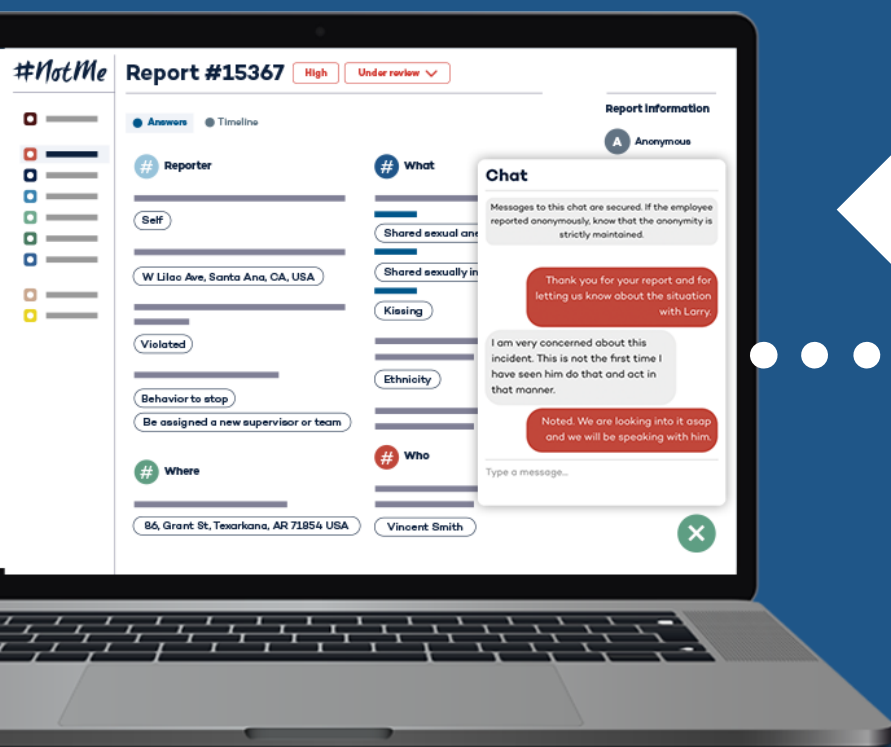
#NotMe

Report #15367 High Under review

Answers Timeline

Report information

A Anonymous

# Reporter

Self

W Lilac Ave, Santa Ana, CA, USA

Violated

Behavior to stop

Be assigned a new supervisor or team

# Where

86, Grant St, Texarkana, AR 71854 USA

# What

Shared sexual an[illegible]

Shared sexually i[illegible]

Kissing

Ethnicity

# Who

Vincent Smith

Chat

Messages to this chat are secured. If the employee reported anonymously, know that the anonymity is strictly maintained.

Thank you for your report and for letting us know about the situation with Larry.

I am very concerned about this incident. This is not the first time I have seen him do that and act in that manner.

Noted. We are looking into it asap and we will be speaking with him.

Type a message...